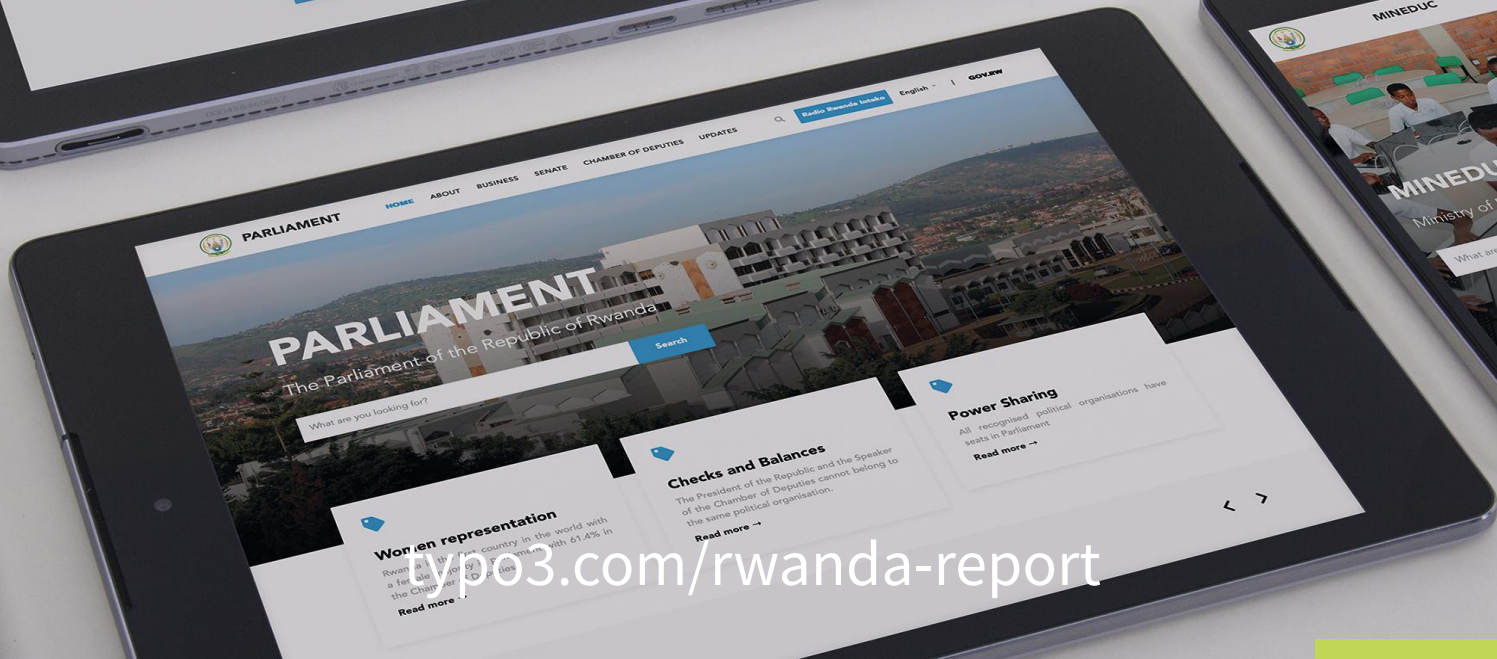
MINEDUC

MINEDU
Ministry of

What are

PARLIAMENT

HOME ABOUT BUSINESS SENATE CHAMBER OF DEPUTIES UPDATES

Radio Rwanda Intake English GOV.RW

PARLIAMENT
The Parliament of the Republic of Rwanda

What are you looking for?

Search

Power Sharing
All recognised political organisations have seats in Parliament
Read more →

Checks and Balances
The President of the Republic and the Speaker of the Chamber of Deputies cannot belong to the same political organisation.
Read more →

Women representation
Rwanda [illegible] country in the world with a female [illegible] with 61.4% in the Chamber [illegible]
Read more

typo3.com/rwanda-report